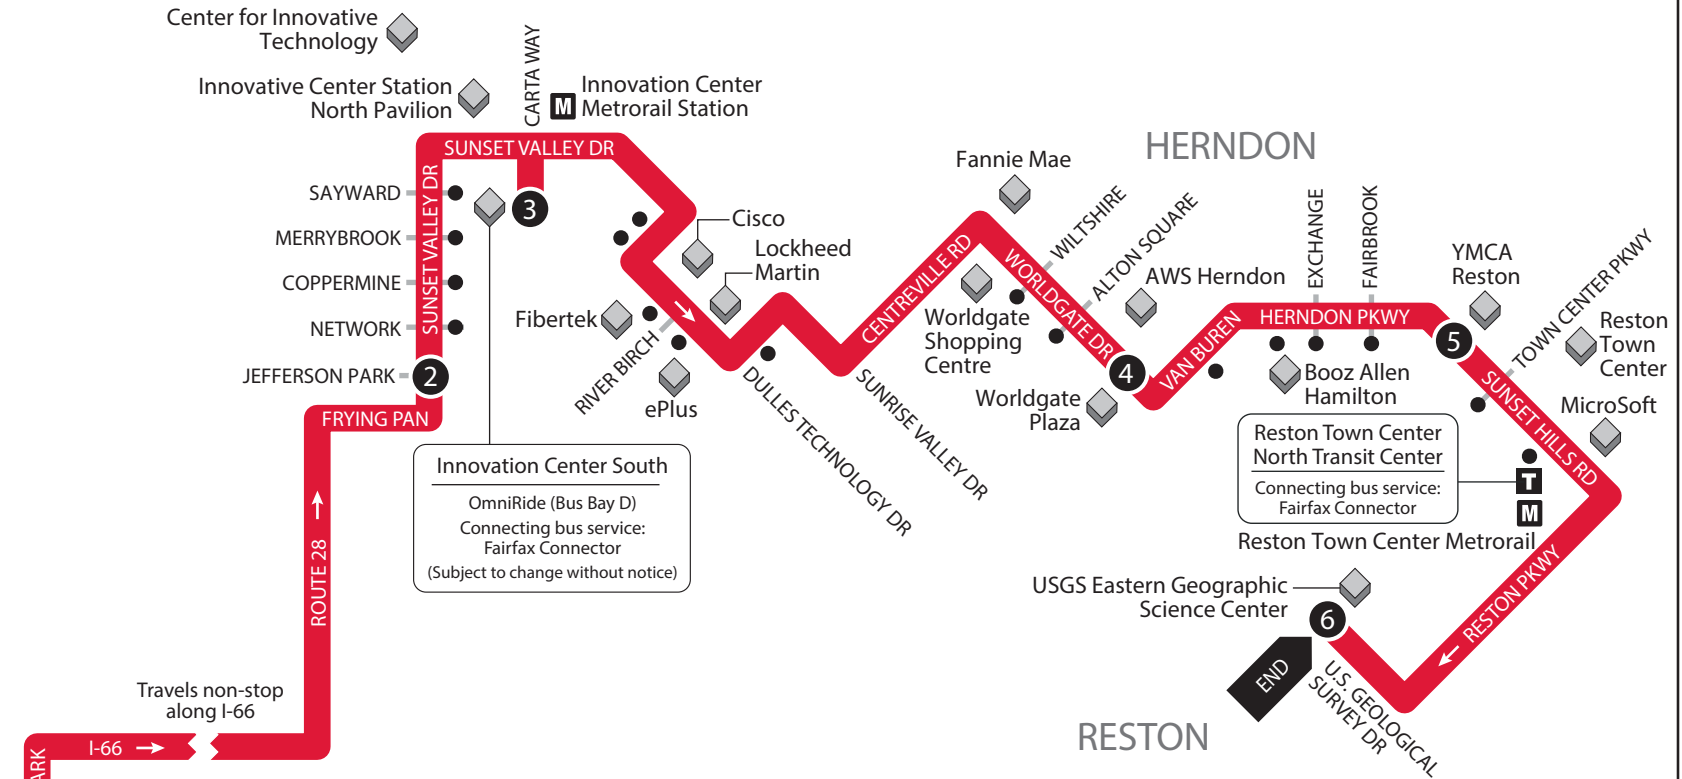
Center for Innovative Technology

Innovative Center Station North Pavilion

CARTA WAY

M Innovation Center Metrorail Station

SUNSET VALLEY DR

HERNDON

Fannie Mae

SAYWARD

MERRYBROOK

COPPERMINE

NETWORK

JEFFERSON PARK

SUNSET VALLEY DR

3

2

Cisco

Lockheed Martin

Fibertek

RIVER BIRCH

ePlus

DULLES TECHNOLOGY DR

SUNRISE VALLEY DR

CENTREVILLE RD

WORLDGATE DR

WILTSHIRE

ALTON SQUARE

AWS Herndon

EXCHANGE

FAIRBROOK

YMCA Reston

TOWN CENTER PKWY

Reston Town Center

Worldgate Shopping Centre

Worldgate Plaza

4

VAN BUREN

HERNDON PKWY

5

Booz Allen Hamilton

SUNSET HILLS RD

MicroSoft

FRYING PAN

Innovation Center South

OmniRide (Bus Bay D)
Connecting bus service:
Fairfax Connector
(Subject to change without notice)

Reston Town Center North Transit Center

Connecting bus service:
Fairfax Connector

T

M

Reston Town Center Metrorail

USGS Eastern Geographic Science Center

RESTON PKWY

6

END

U.S. GEOLOGICAL SURVEY DR

ROUTE 28

Travels non-stop along I-66

I-66 →

ARK

RESTON